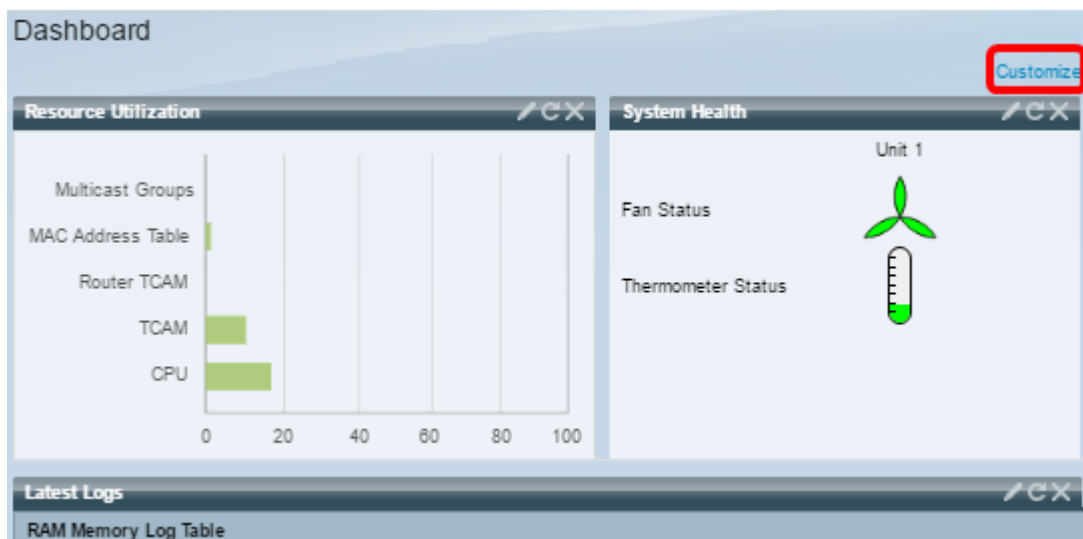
Dashboard

Customize

Resource Utilization

Multicast Groups
MAC Address Table
Router TCAM
TCAM
CPU

0 20 40 60 80 100

System Health

Unit 1

Fan Status

Thermometer Status

Latest Logs

RAM Memory Log Table